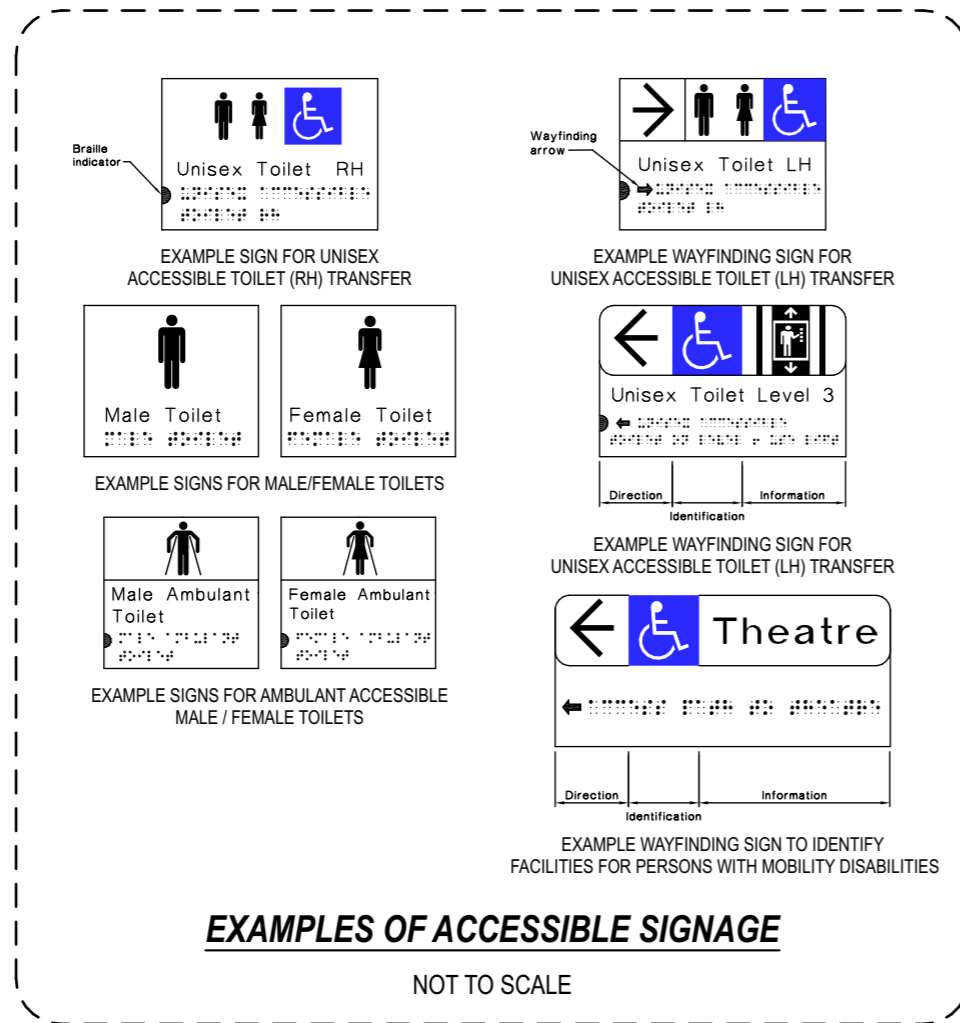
Braille indicator

Unisex Toilet RH

EXAMPLE SIGN FOR UNISEX ACCESSIBLE TOILET (RH) TRANSFER

Wayfinding arrow

Unisex Toilet LH

EXAMPLE WAYFINDING SIGN FOR UNISEX ACCESSIBLE TOILET (LH) TRANSFER

Male Toilet

Female Toilet

EXAMPLE SIGNS FOR MALE/FEMALE TOILETS

Unisex Toilet Level 3

Direction

Identification

Information

EXAMPLE WAYFINDING SIGN FOR UNISEX ACCESSIBLE TOILET (LH) TRANSFER

Male Ambulant Toilet

Female Ambulant Toilet

EXAMPLE SIGNS FOR AMBULANT ACCESSIBLE MALE / FEMALE TOILETS

Theatre

Direction

Identification

Information

EXAMPLE WAYFINDING SIGN TO IDENTIFY FACILITIES FOR PERSONS WITH MOBILITY DISABILITIES

EXAMPLES OF ACCESSIBLE SIGNAGE

NOT TO SCALE